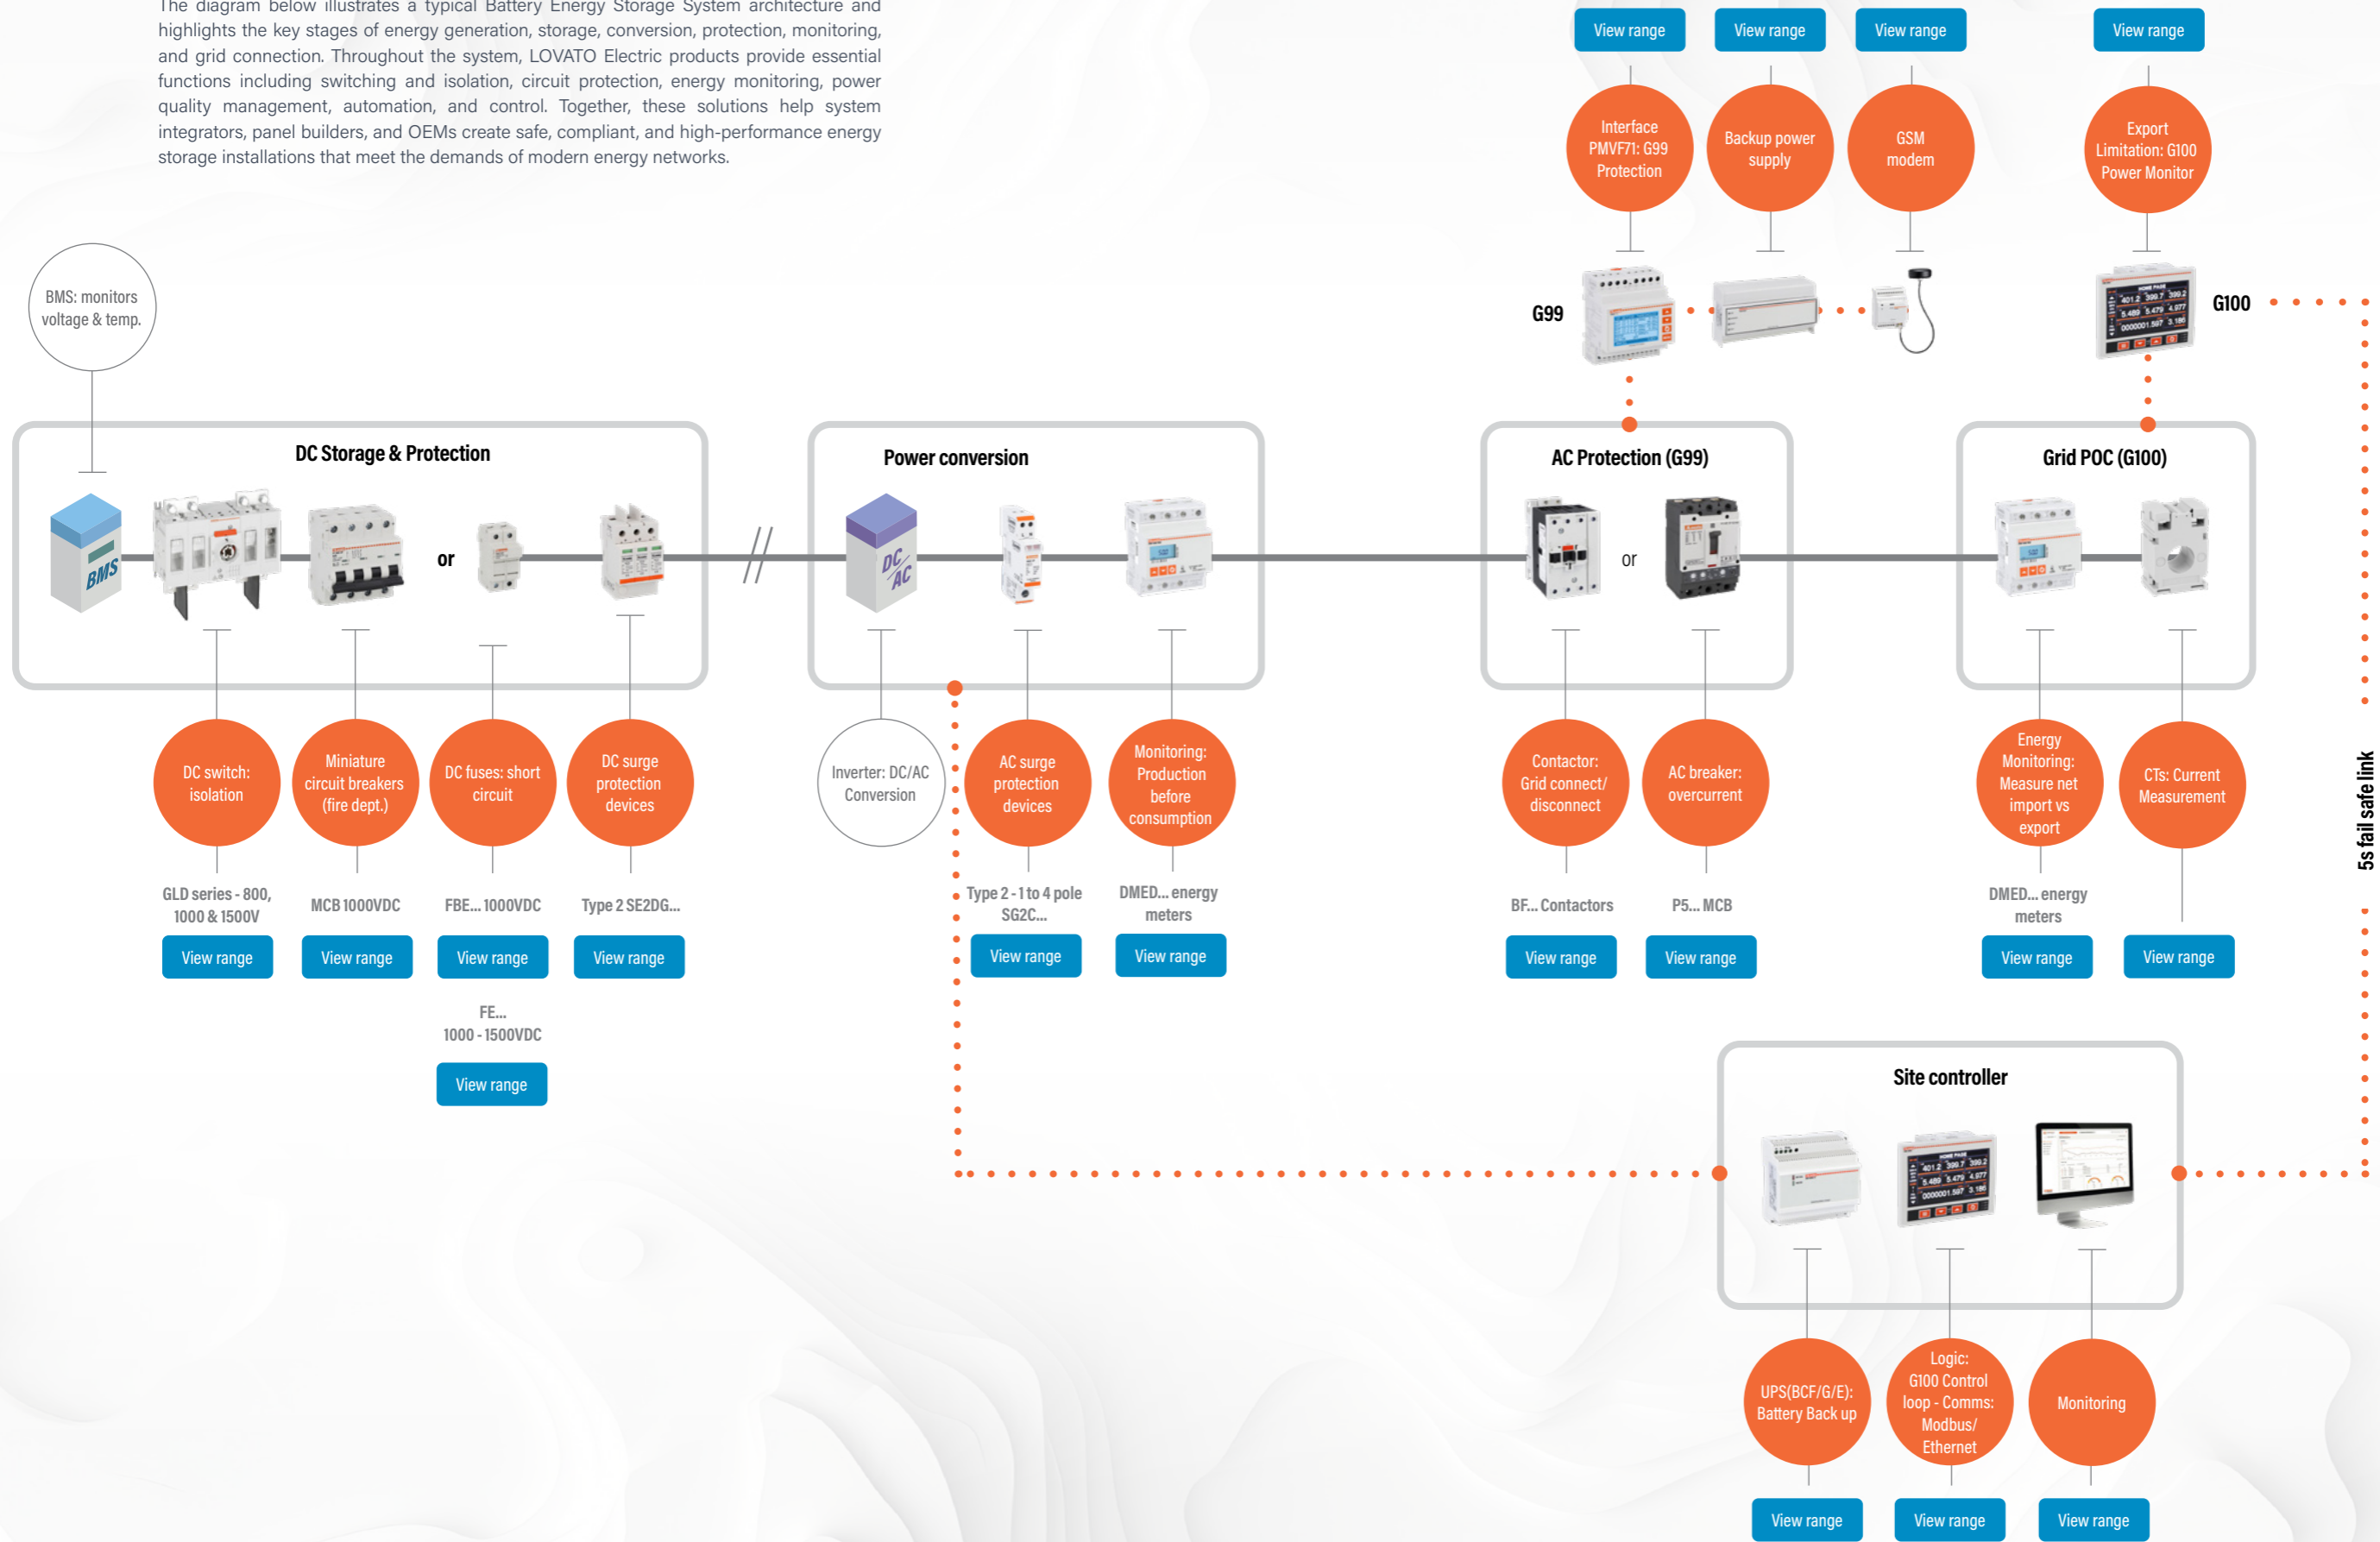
The diagram below illustrates a typical Battery Energy Storage System architecture and highlights the key stages of energy generation, storage, conversion, protection, monitoring, and grid connection. Throughout the system, LOVATO Electric products provide essential functions including switching and isolation, circuit protection, energy monitoring, power quality management, automation, and control. Together, these solutions help system integrators, panel builders, and OEMs create safe, compliant, and high-performance energy storage installations that meet the demands of modern energy networks.

View range
Interface PMVF71: G99 Protection

View range
Backup power supply

View range
GSM modem

View range
Export Limitation: G100 Power Monitor

G99

G100

BMS: monitors voltage & temp.

DC Storage & Protection

BMS

or

DC switch: isolation
GLD series - 800, 1000 & 1500V
View range

Miniature circuit breakers (fire dept.)
MCB 1000VDC
View range

DC fuses: short circuit
FBE... 1000VDC
View range
FE... 1000 - 1500VDC
View range

DC surge protection devices
Type 2 SE2DG...
View range

Power conversion

DC AC

Inverter: DC/AC Conversion

AC surge protection devices
Type 2 - 1 to 4 pole SG2C...
View range

Monitoring: Production before consumption
DMED... energy meters
View range

AC Protection (G99)

or

Contactor: Grid connect/ disconnect
BF... Contactors
View range

AC breaker: overcurrent
P5... MCB
View range

Grid POC (G100)

Energy Monitoring: Measure net import vs export
DMED... energy meters
View range

CTs: Current Measurement
View range

5s fail safe link

Site controller

UPS(BCF/G/E): Battery Back up
View range

Logic: G100 Control loop - Comms: Modbus/ Ethernet
View range

Monitoring
View range